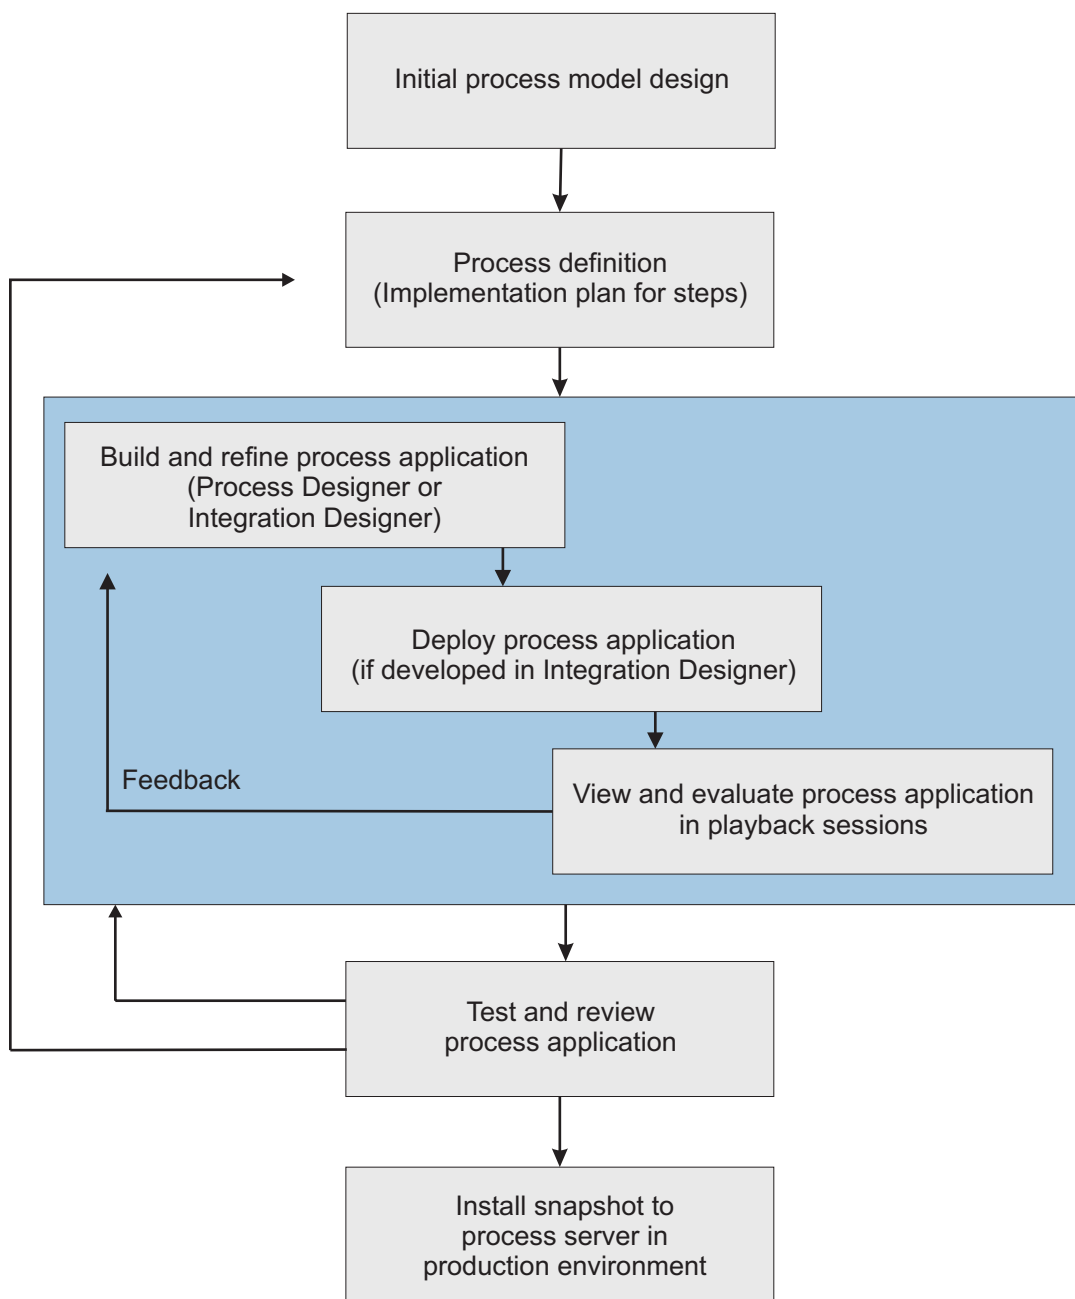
Initial process model design

Process definition
(Implementation plan for steps)

Build and refine process application
(Process Designer or
Integration Designer)

Deploy process application
(if developed in Integration Designer)

Feedback

View and evaluate process application
in playback sessions

Test and review
process application

Install snapshot to
process server in
production environment